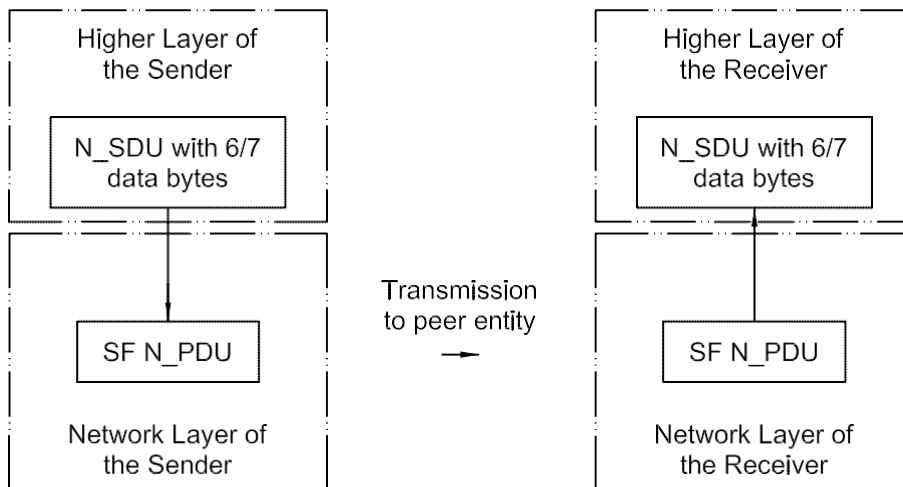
Higher Layer of the Sender

N_SDU with 6/7 data bytes

SF N_PDU

Network Layer of the Sender

Transmission to peer entity

Higher Layer of the Receiver

N_SDU with 6/7 data bytes

SF N_PDU

Network Layer of the Receiver